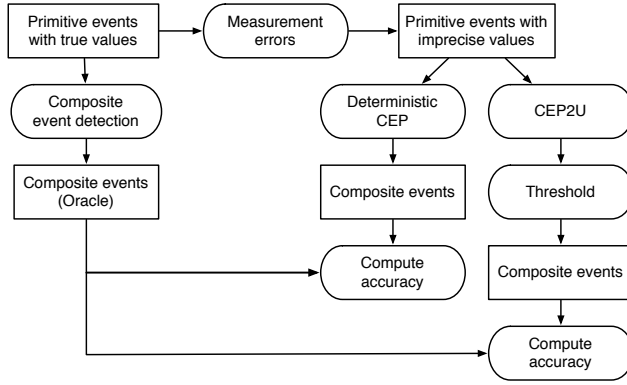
Primitive events with true values

Measurement errors

Primitive events with imprecise values

Composite event detection

Deterministic CEP

CEP2U

Composite events (Oracle)

Composite events

Threshold

Compute accuracy

Composite events

Compute accuracy